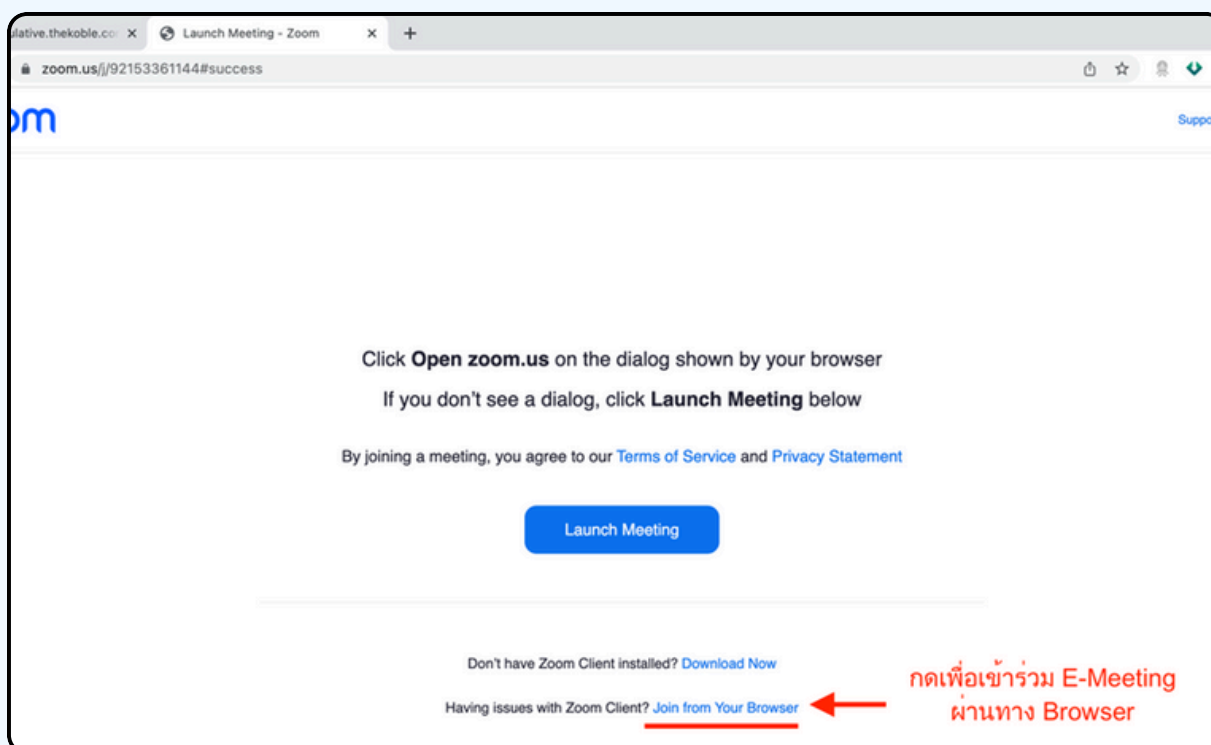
ulative.thekoble.co ×

Launch Meeting - Zoom ×

+

zoom.us/j/92153361144#success

om

Suppo

Click **Open zoom.us** on the dialog shown by your browser

If you don't see a dialog, click **Launch Meeting** below

By joining a meeting, you agree to our Terms of Service and Privacy Statement

Launch Meeting

Don't have Zoom Client installed? Download Now

Having issues with Zoom Client? Join from Your Browser

กดเพื่อเข้าร่วม E-Meeting ผ่านทาง Browser